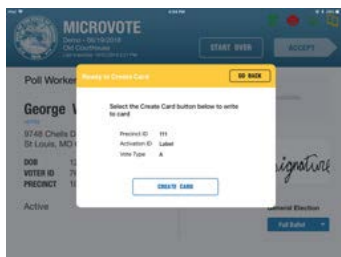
MICROVOTE

Demo - 06/19/2018

Old Courthouse

START OVER

ACCEPT

Poll Worker

George V

9748 Challis D

St Louis, MO

DOB

VOTER ID

PRECINCT

Active

Ready to Create Card

GO BACK

Select the Create Card button below to write to card

Precinct ID 111

Activation ID Label

Vote Type A

CREATE CARD

Signature

General Election

Full Ballot